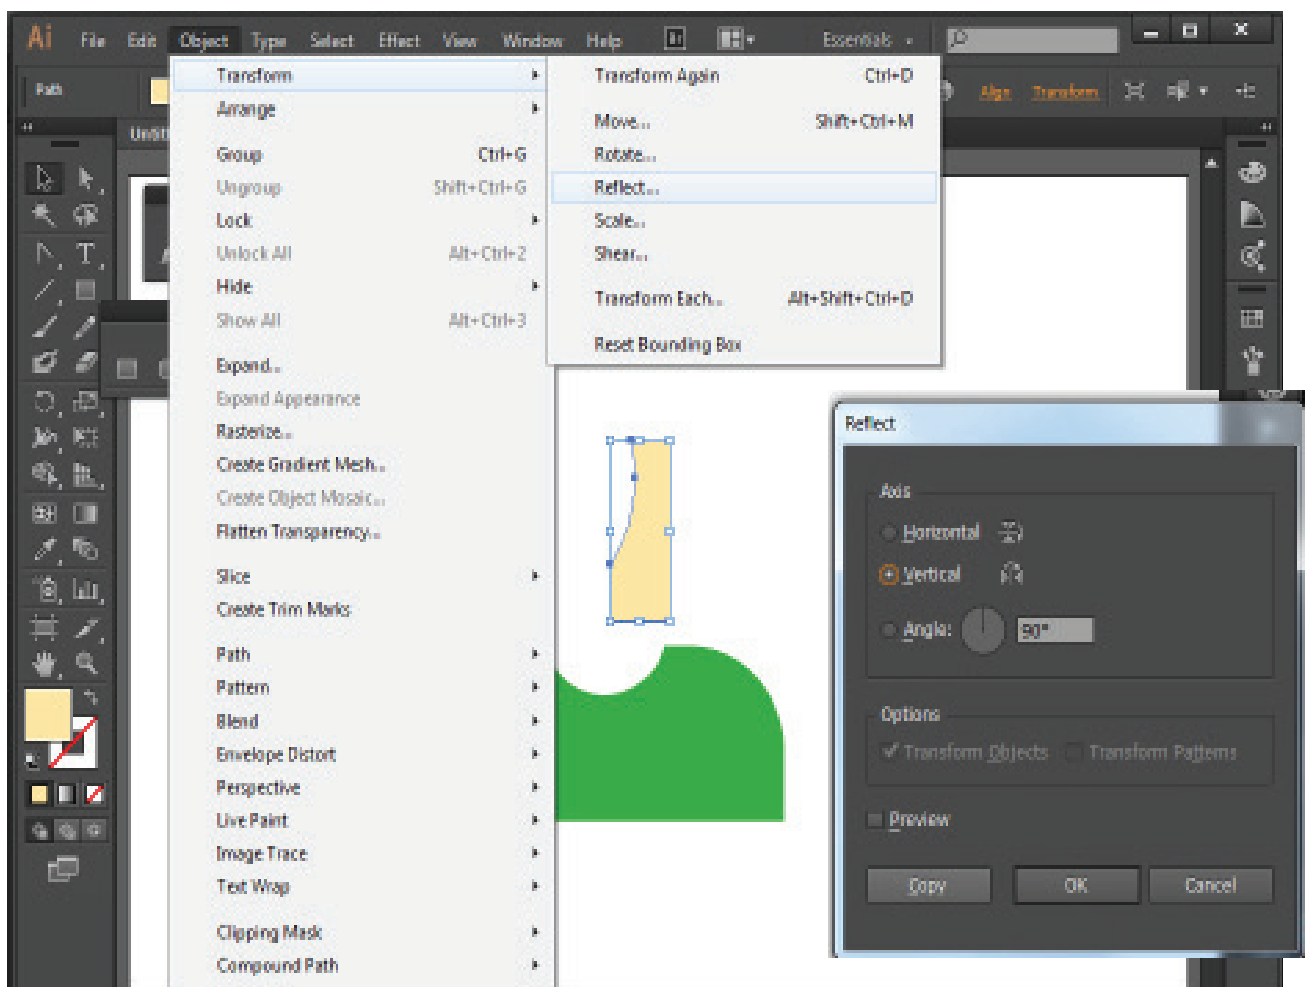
Ai File Edit Object Type Select Effect View Window Help

Essentials

Path

Align Transform

Unti

Transform
Arrange

Group Ctrl+G
Ungroup Shift+Ctrl+G
Lock
Unlock All Alt+Ctrl+2
Hide
Show All Alt+Ctrl+3

Expand...
Expand Appearance
Rasterize...
Create Gradient Mesh...
Create Object Mosaic...
Flatten Transparency...

Slice
Create Trim Marks

Path
Pattern
Blend
Envelope Distort
Perspective
Live Paint
Image Trace
Text Wrap

Clipping Mask
Compound Path

Transform Again Ctrl+D

Move... Shift+Ctrl+M
Rotate...
Reflect...
Scale...
Shear...

Transform Each... Alt+Shift+Ctrl+D

Reset Bounding Box

Reflect

Axis
Horizontal
Vertical
Angle: 90°

Options
Transform Objects Transform Patterns

Preview

Copy OK Cancel